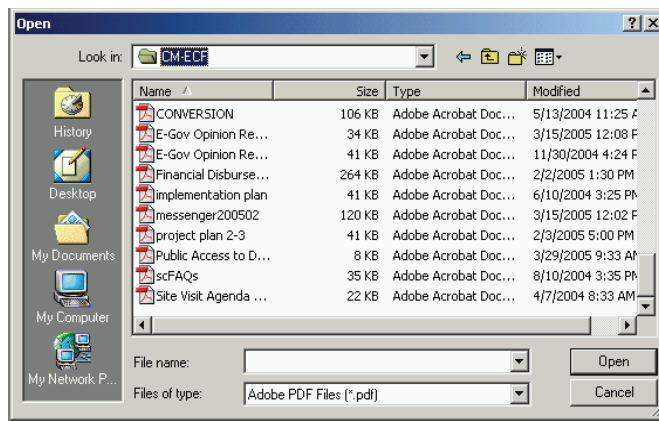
Open ? X

Look in: CM-ECF

History
Desktop
My Documents
My Computer
My Network P...

| Name | Size | Type | Modified |
|---|---|---|---|
| CONVERSION | 106 KB | Adobe Acrobat Doc... | 5/13/2004 11:25 A |
| E-Gov Opinion Re... | 34 KB | Adobe Acrobat Doc... | 3/15/2005 12:08 P |
| E-Gov Opinion Re... | 41 KB | Adobe Acrobat Doc... | 11/30/2004 4:24 P |
| Financial Disburse... | 264 KB | Adobe Acrobat Doc... | 2/2/2005 1:30 PM |
| implementation plan | 41 KB | Adobe Acrobat Doc... | 6/10/2004 3:25 PM |
| messenger200502 | 120 KB | Adobe Acrobat Doc... | 3/15/2005 12:02 P |
| project plan 2-3 | 41 KB | Adobe Acrobat Doc... | 2/3/2005 5:00 PM |
| Public Access to D... | 8 KB | Adobe Acrobat Doc... | 3/29/2005 9:33 AM |
| scFAQs | 35 KB | Adobe Acrobat Doc... | 8/10/2004 3:35 PM |
| Site Visit Agenda ... | 22 KB | Adobe Acrobat Doc... | 4/7/2004 8:33 AM |

File name:
Files of type: Adobe PDF Files (*.pdf)

Open
Cancel